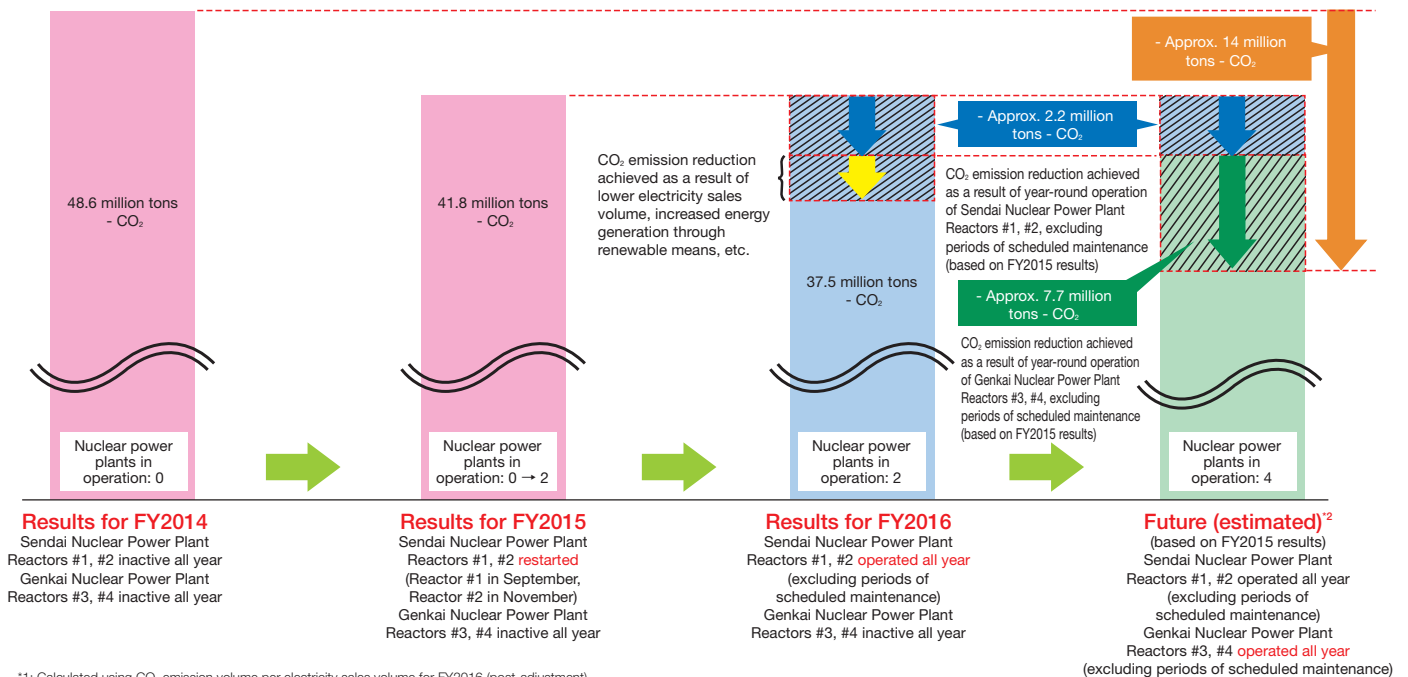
- Approx. 14 million tons - $CO_2$

48.6 million tons - $CO_2$

41.8 million tons - $CO_2$

$CO_2$ emission reduction achieved as a result of lower electricity sales volume, increased energy generation through renewable means, etc.

- Approx. 2.2 million tons - $CO_2$

$CO_2$ emission reduction achieved as a result of year-round operation of Sendai Nuclear Power Plant Reactors #1, #2, excluding periods of scheduled maintenance (based on FY2015 results)

37.5 million tons - $CO_2$

- Approx. 7.7 million tons - $CO_2$

$CO_2$ emission reduction achieved as a result of year-round operation of Genkai Nuclear Power Plant Reactors #3, #4, excluding periods of scheduled maintenance (based on FY2015 results)

Nuclear power plants in operation: 0

Nuclear power plants in operation: 0 → 2

Nuclear power plants in operation: 2

Nuclear power plants in operation: 4

Results for FY2014
Sendai Nuclear Power Plant Reactors #1, #2 inactive all year
Genkai Nuclear Power Plant Reactors #3, #4 inactive all year

Results for FY2015
Sendai Nuclear Power Plant Reactors #1, #2 restarted (Reactor #1 in September, Reactor #2 in November)
Genkai Nuclear Power Plant Reactors #3, #4 inactive all year

Results for FY2016
Sendai Nuclear Power Plant Reactors #1, #2 operated all year (excluding periods of scheduled maintenance)
Genkai Nuclear Power Plant Reactors #3, #4 inactive all year

Future (estimated)*2
(based on FY2015 results)
Sendai Nuclear Power Plant Reactors #1, #2 operated all year (excluding periods of scheduled maintenance)
Genkai Nuclear Power Plant Reactors #3, #4 operated all year (excluding periods of scheduled maintenance)

*1: Calculated using $CO_2$ emission volume per electricity sales volume for FY2016 (post-adjustment)